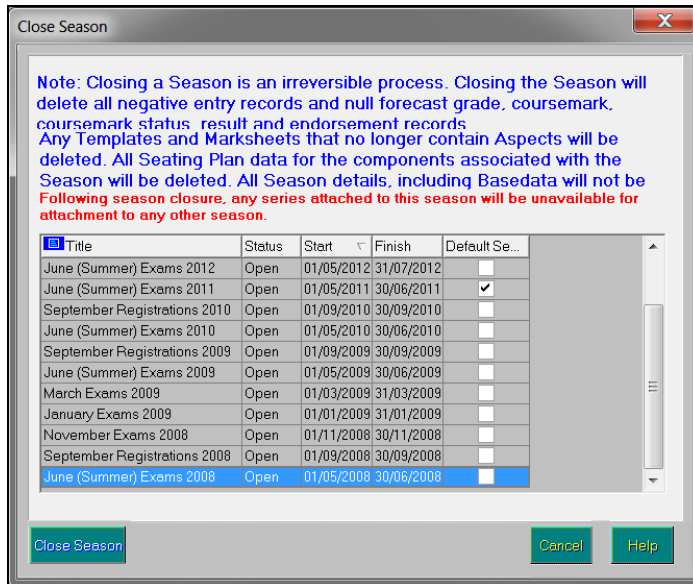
Close Season

Note: Closing a Season is an irreversible process. Closing the Season will delete all negative entry records and null forecast grade, coursemark, coursemark status, result and endorsement records

Any Templates and Marksheets that no longer contain Aspects will be deleted. All Seating Plan data for the components associated with the Season will be deleted. All Season details, including Basedata will not be

Following season closure, any series attached to this season will be unavailable for attachment to any other season.

| Title | Status | Start | Finish | Default Se... |
|---|---|---|---|---|
| June (Summer) Exams 2012 | Open | 01/05/2012 | 31/07/2012 | |
| June (Summer) Exams 2011 | Open | 01/05/2011 | 30/06/2011 | ✔ |
| September Registrations 2010 | Open | 01/09/2010 | 30/09/2010 | |
| June (Summer) Exams 2010 | Open | 01/05/2010 | 30/06/2010 | |
| September Registrations 2009 | Open | 01/09/2009 | 30/09/2009 | |
| June (Summer) Exams 2009 | Open | 01/05/2009 | 30/06/2009 | |
| March Exams 2009 | Open | 01/03/2009 | 31/03/2009 | |
| January Exams 2009 | Open | 01/01/2009 | 31/01/2009 | |
| November Exams 2008 | Open | 01/11/2008 | 30/11/2008 | |
| September Registrations 2008 | Open | 01/09/2008 | 30/09/2008 | |
| June (Summer) Exams 2008 | Open | 01/05/2008 | 30/06/2008 | |

Close Season

Cancel

Help